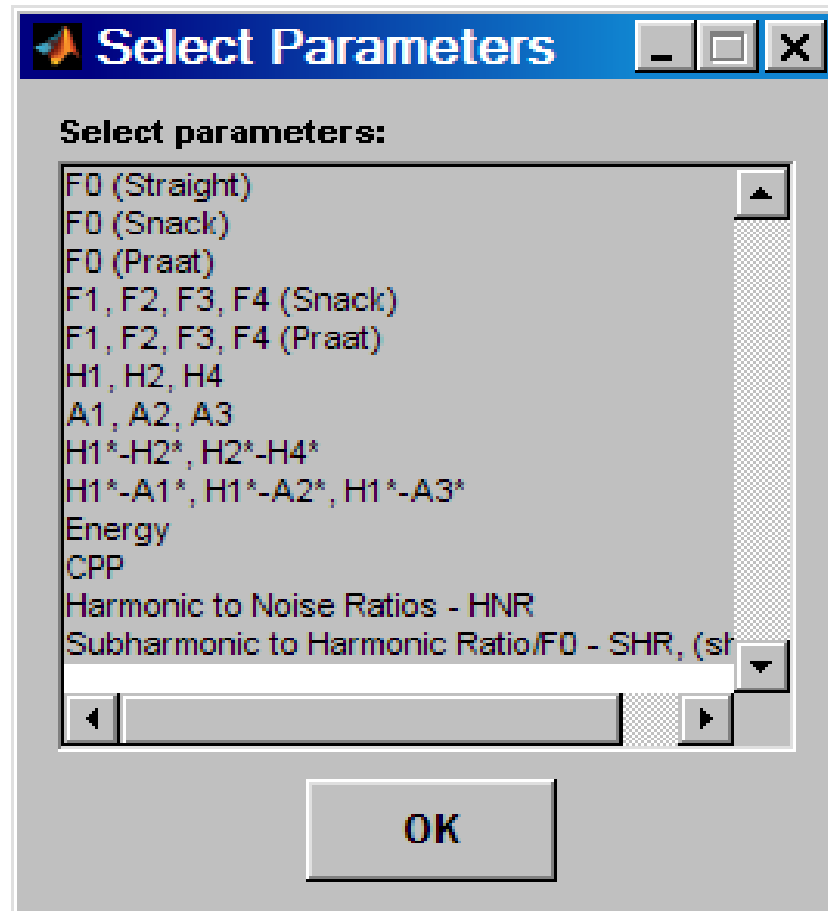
Select Parameters

Select parameters:

F0 (Straight)
F0 (Snack)
F0 (Praat)
F1, F2, F3, F4 (Snack)
F1, F2, F3, F4 (Praat)
H1, H2, H4
A1, A2, A3
H1*-H2*, H2*-H4*
H1*-A1*, H1*-A2*, H1*-A3*
Energy
CPP
Harmonic to Noise Ratios - HNR
Subharmonic to Harmonic Ratio/F0 - SHR, (sh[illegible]

OK